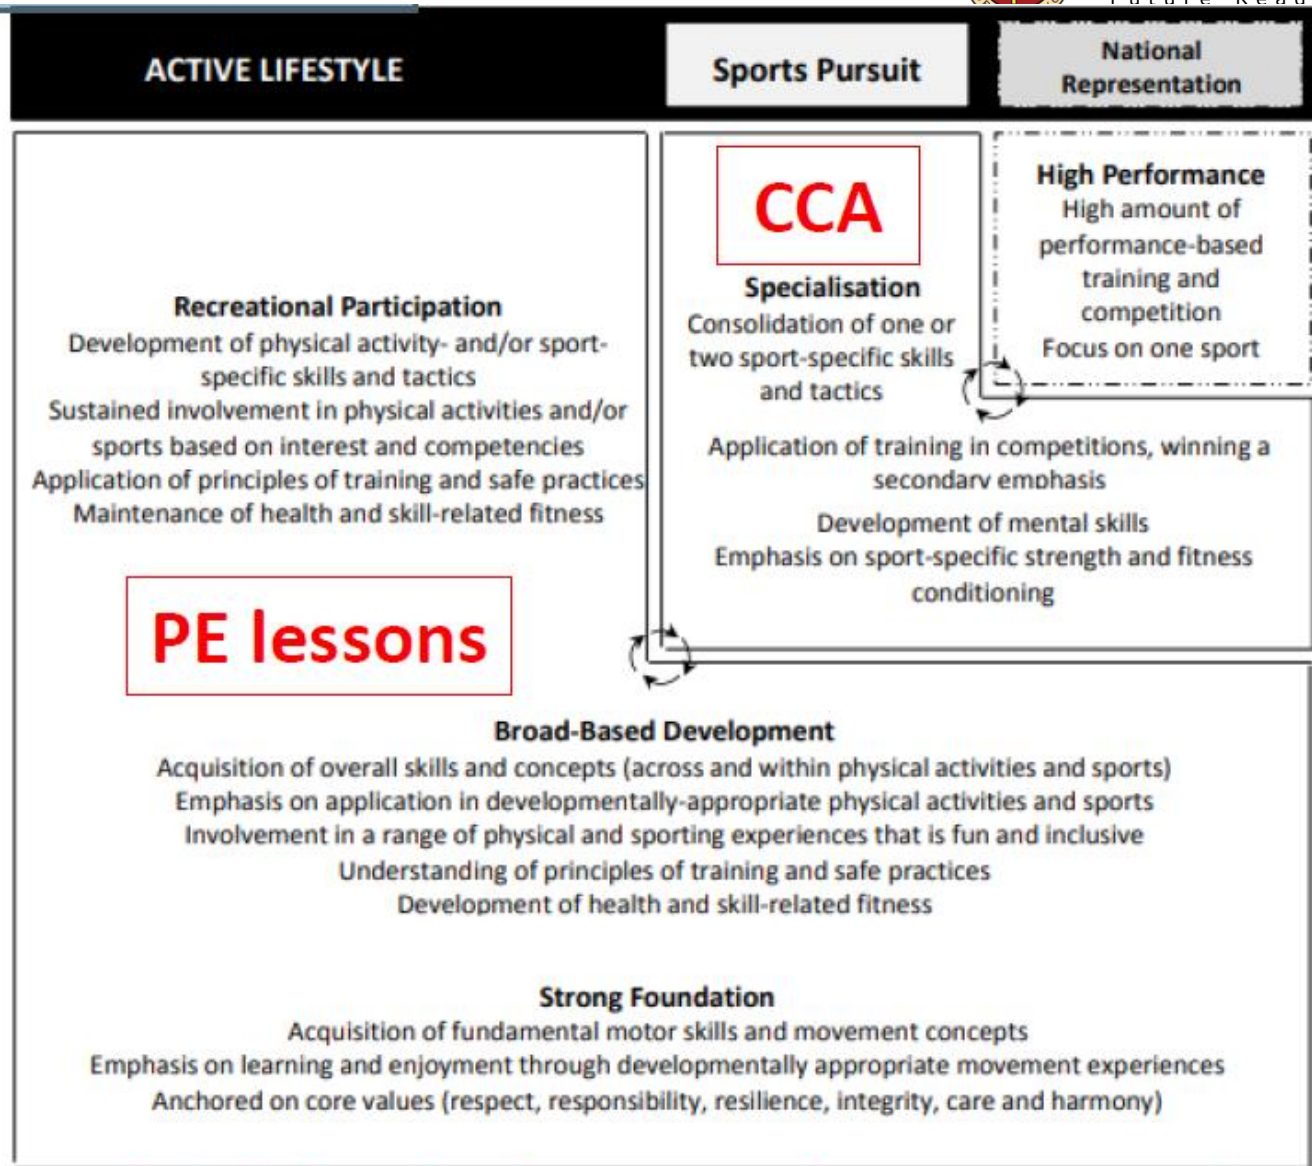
ACTIVE LIFESTYLE

Sports Pursuit

National Representation

High Performance
High amount of performance-based training and competition
Focus on one sport

CCA

Specialisation
Consolidation of one or two sport-specific skills and tactics

Application of training in competitions, winning a secondary emphasis
Development of mental skills
Emphasis on sport-specific strength and fitness conditioning

Recreational Participation
Development of physical activity- and/or sport-specific skills and tactics
Sustained involvement in physical activities and/or sports based on interest and competencies
Application of principles of training and safe practices
Maintenance of health and skill-related fitness

PE lessons

Broad-Based Development
Acquisition of overall skills and concepts (across and within physical activities and sports)
Emphasis on application in developmentally-appropriate physical activities and sports
Involvement in a range of physical and sporting experiences that is fun and inclusive
Understanding of principles of training and safe practices
Development of health and skill-related fitness

Strong Foundation
Acquisition of fundamental motor skills and movement concepts
Emphasis on learning and enjoyment through developmentally appropriate movement experiences
Anchored on core values (respect, responsibility, resilience, integrity, care and harmony)